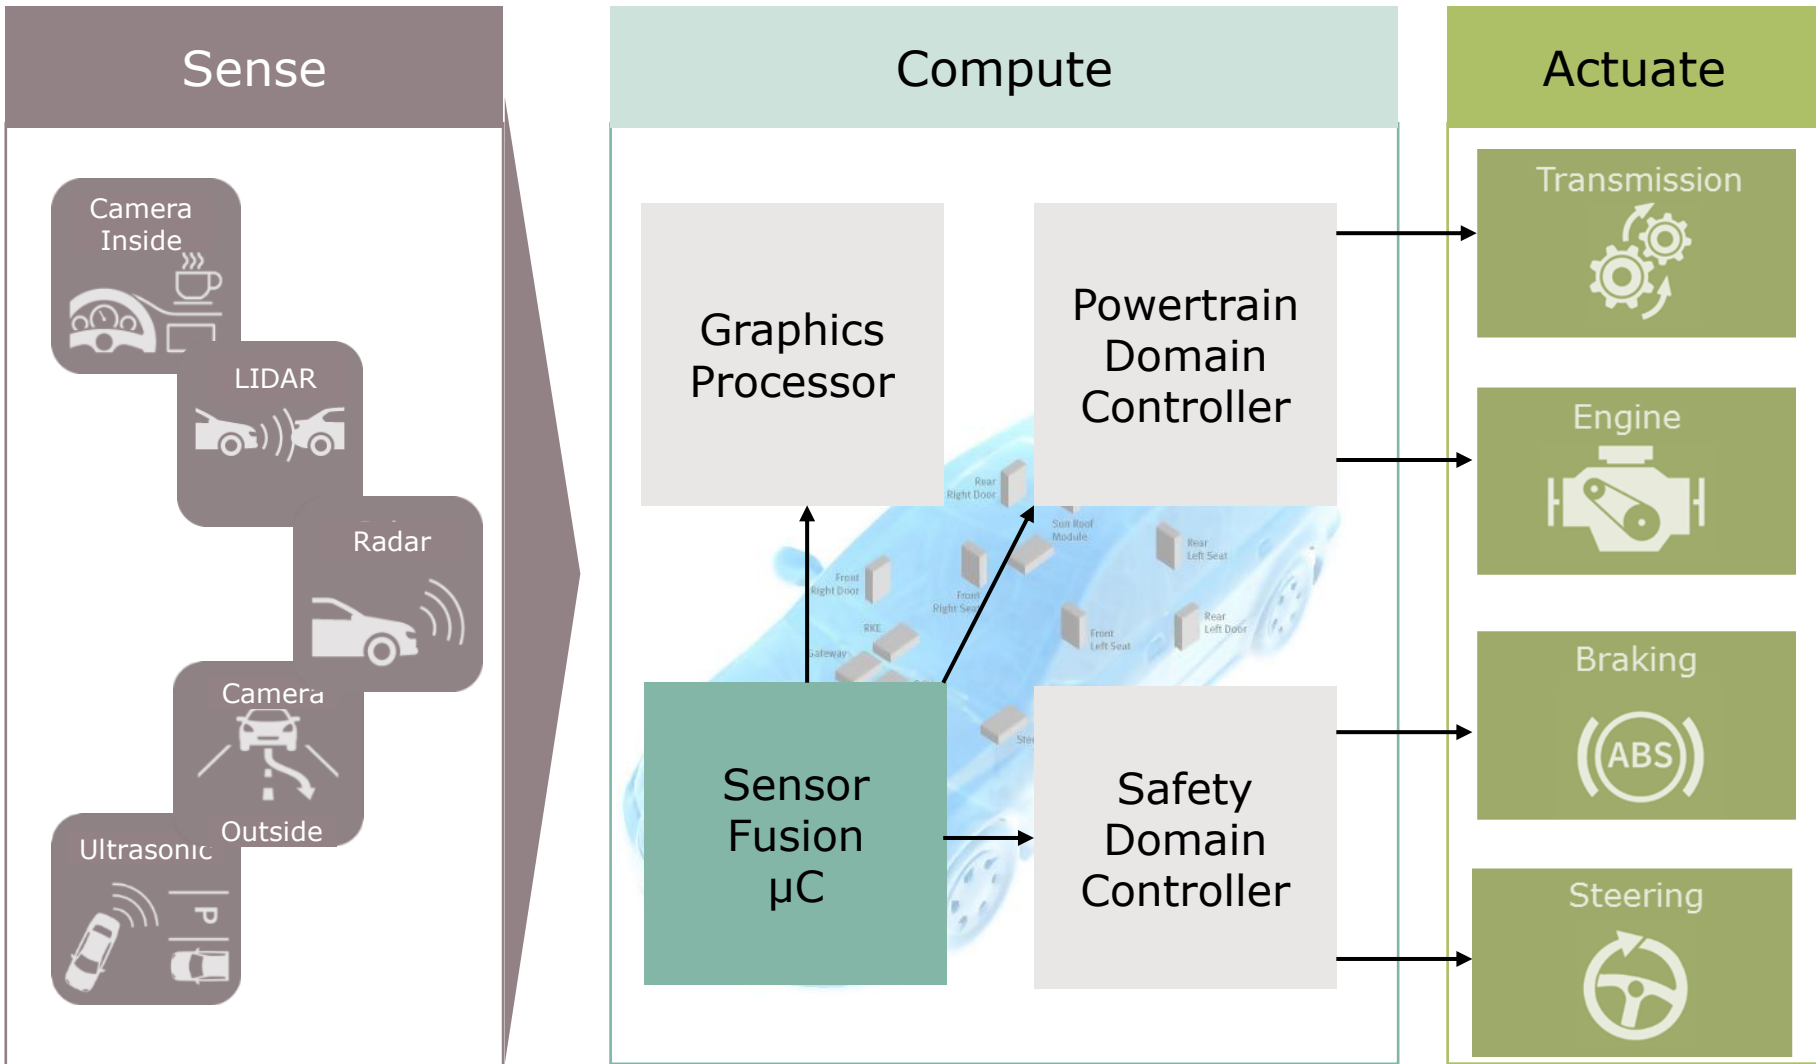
Sense

Camera Inside

LIDAR

Radar

Camera Outside

Ultrasonic

Compute

Graphics Processor

Powertrain Domain Controller

Rear Right Door

Sun Roof Module

Rear Left Seat

Front Right Door

Front Right Seat

RKE

Gateway

Front Left Seat

Rear Left Door

Sensor Fusion μC

Safety Domain Controller

Actuate

Transmission

Engine

Braking

ABS

Steering